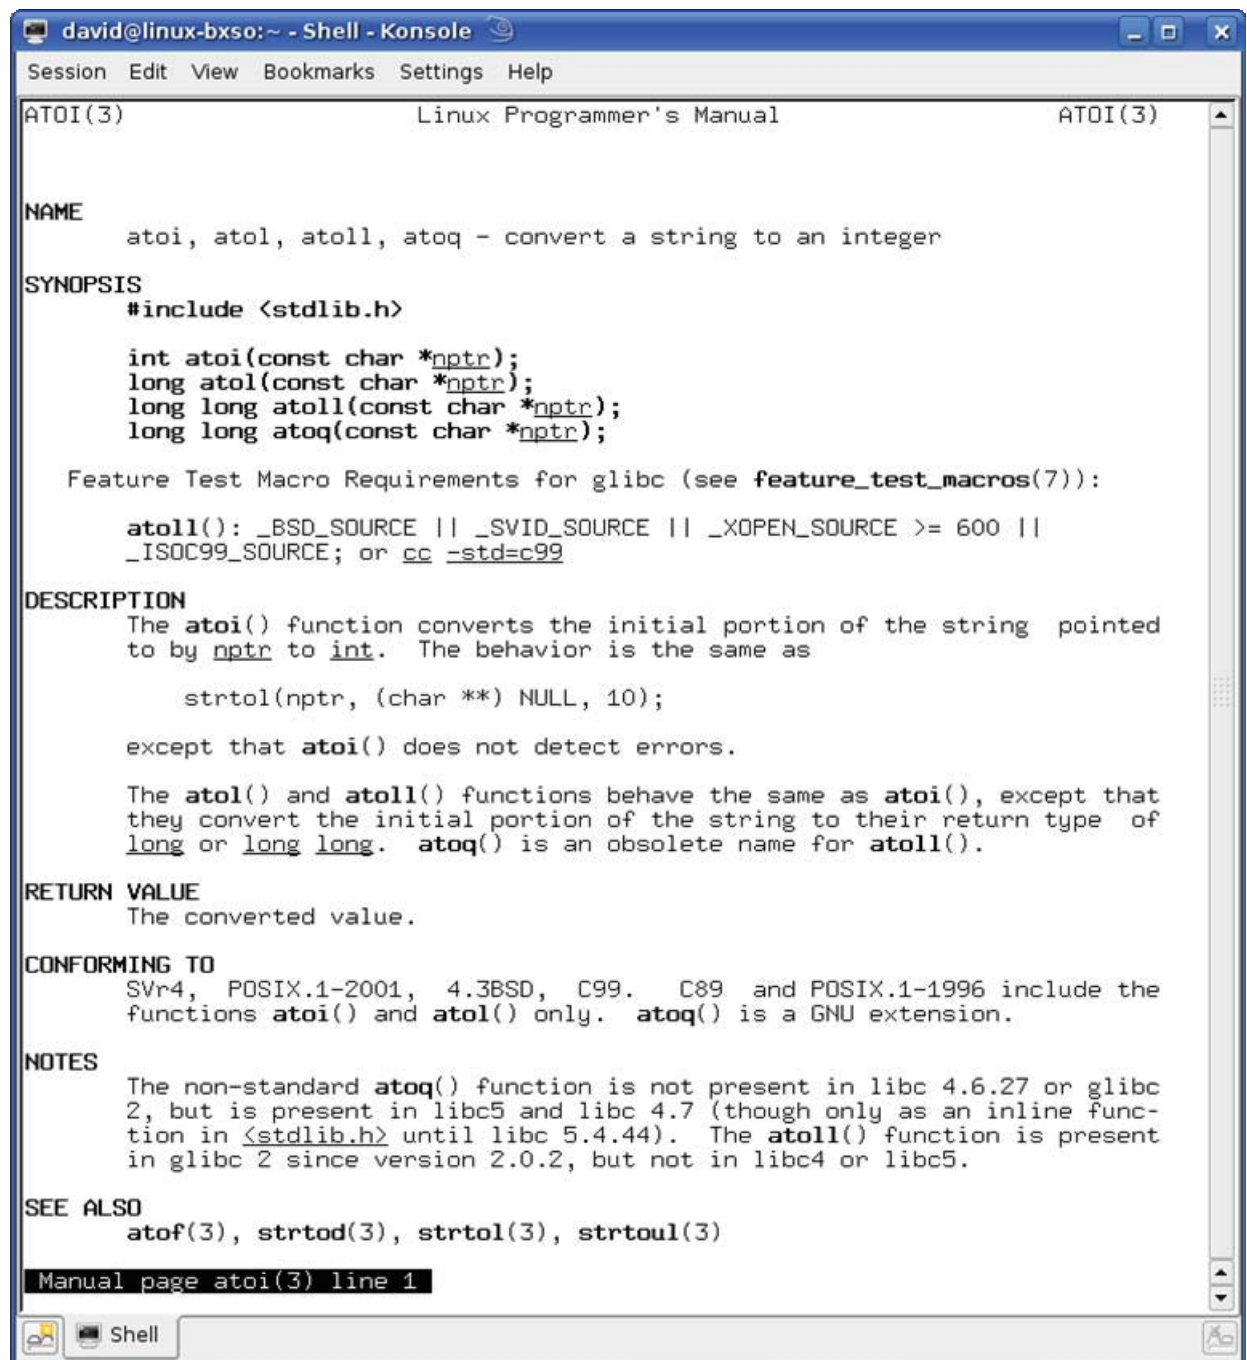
david@linux-bxso:~ - Shell - Konsole

Session Edit View Bookmarks Settings Help

ATOI(3) Linux Programmer's Manual ATOI(3)

NAME
atoi, atol, atoll, atoq - convert a string to an integer

SYNOPSIS
#include <stdlib.h>

int atoi(const char *nptr);
long atol(const char *nptr);
long long atoll(const char *nptr);
long long atoq(const char *nptr);

Feature Test Macro Requirements for glibc (see feature_test_macros(7)):

atoll(): _BSD_SOURCE || _SVID_SOURCE || _XOPEN_SOURCE >= 600 || _ISOC99_SOURCE; or cc -std=c99

DESCRIPTION
The atoi() function converts the initial portion of the string pointed to by nptr to int. The behavior is the same as

strtol(nptr, (char **) NULL, 10);

except that atoi() does not detect errors.

The atol() and atoll() functions behave the same as atoi(), except that they convert the initial portion of the string to their return type of long or long long. atoq() is an obsolete name for atoll().

RETURN VALUE
The converted value.

CONFORMING TO
SVr4, POSIX.1-2001, 4.3BSD, C99. C89 and POSIX.1-1996 include the functions atoi() and atol() only. atoq() is a GNU extension.

NOTES
The non-standard atoq() function is not present in libc 4.6.27 or glibc 2, but is present in libc5 and libc 4.7 (though only as an inline function in <stdlib.h> until libc 5.4.44). The atoll() function is present in glibc 2 since version 2.0.2, but not in libc4 or libc5.

SEE ALSO
atof(3), strtod(3), strtol(3), strtoul(3)

Manual page atoi(3) line 1

Shell